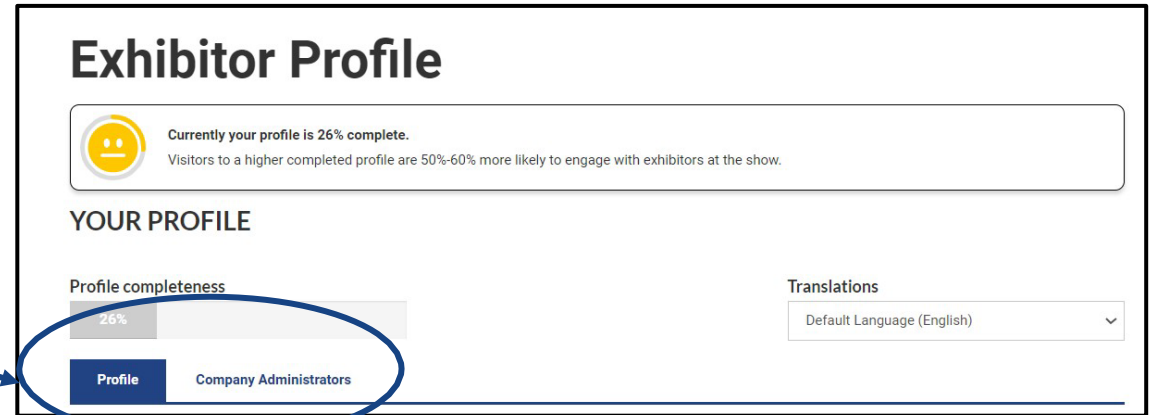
Exhibitor Profile

Currently your profile is 26% complete.
Visitors to a higher completed profile are 50%-60% more likely to engage with exhibitors at the show.

YOUR PROFILE

Profile completeness
26%

Translations
Default Language (English)

Profile
Company Administrators